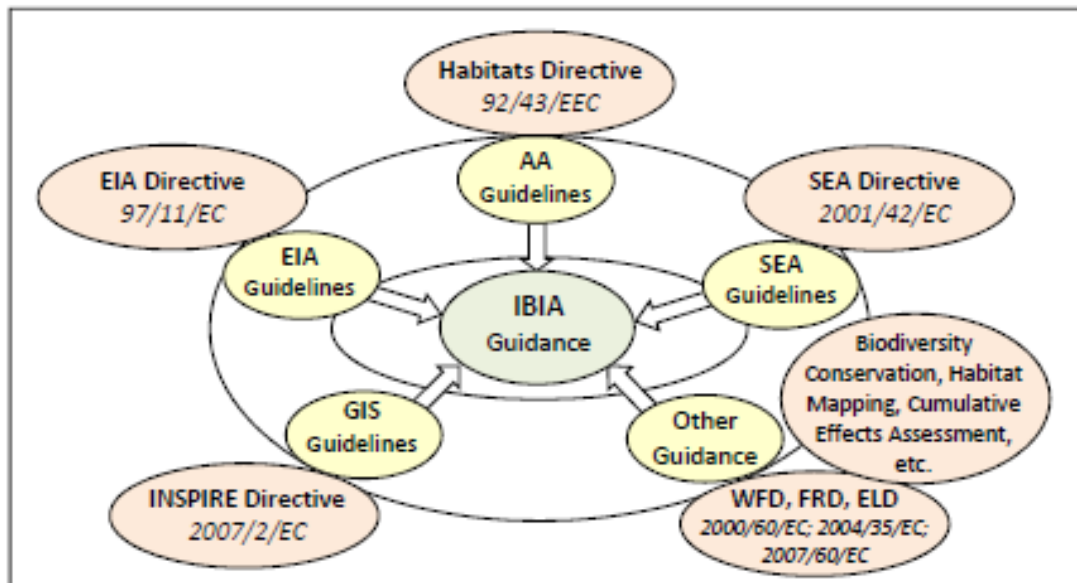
Habitats Directive
92/43/EEC

EIA Directive
97/11/EC

AA
Guidelines

SEA Directive
2001/42/EC

EIA
Guidelines

IBIA
Guidance

SEA
Guidelines

Biodiversity
Conservation, Habitat
Mapping, Cumulative
Effects Assessment,
etc.

GIS
Guidelines

Other
Guidance

INSPIRE Directive
2007/2/EC

WFD, FRD, ELD
2000/60/EC; 2004/35/EC;
2007/60/EC